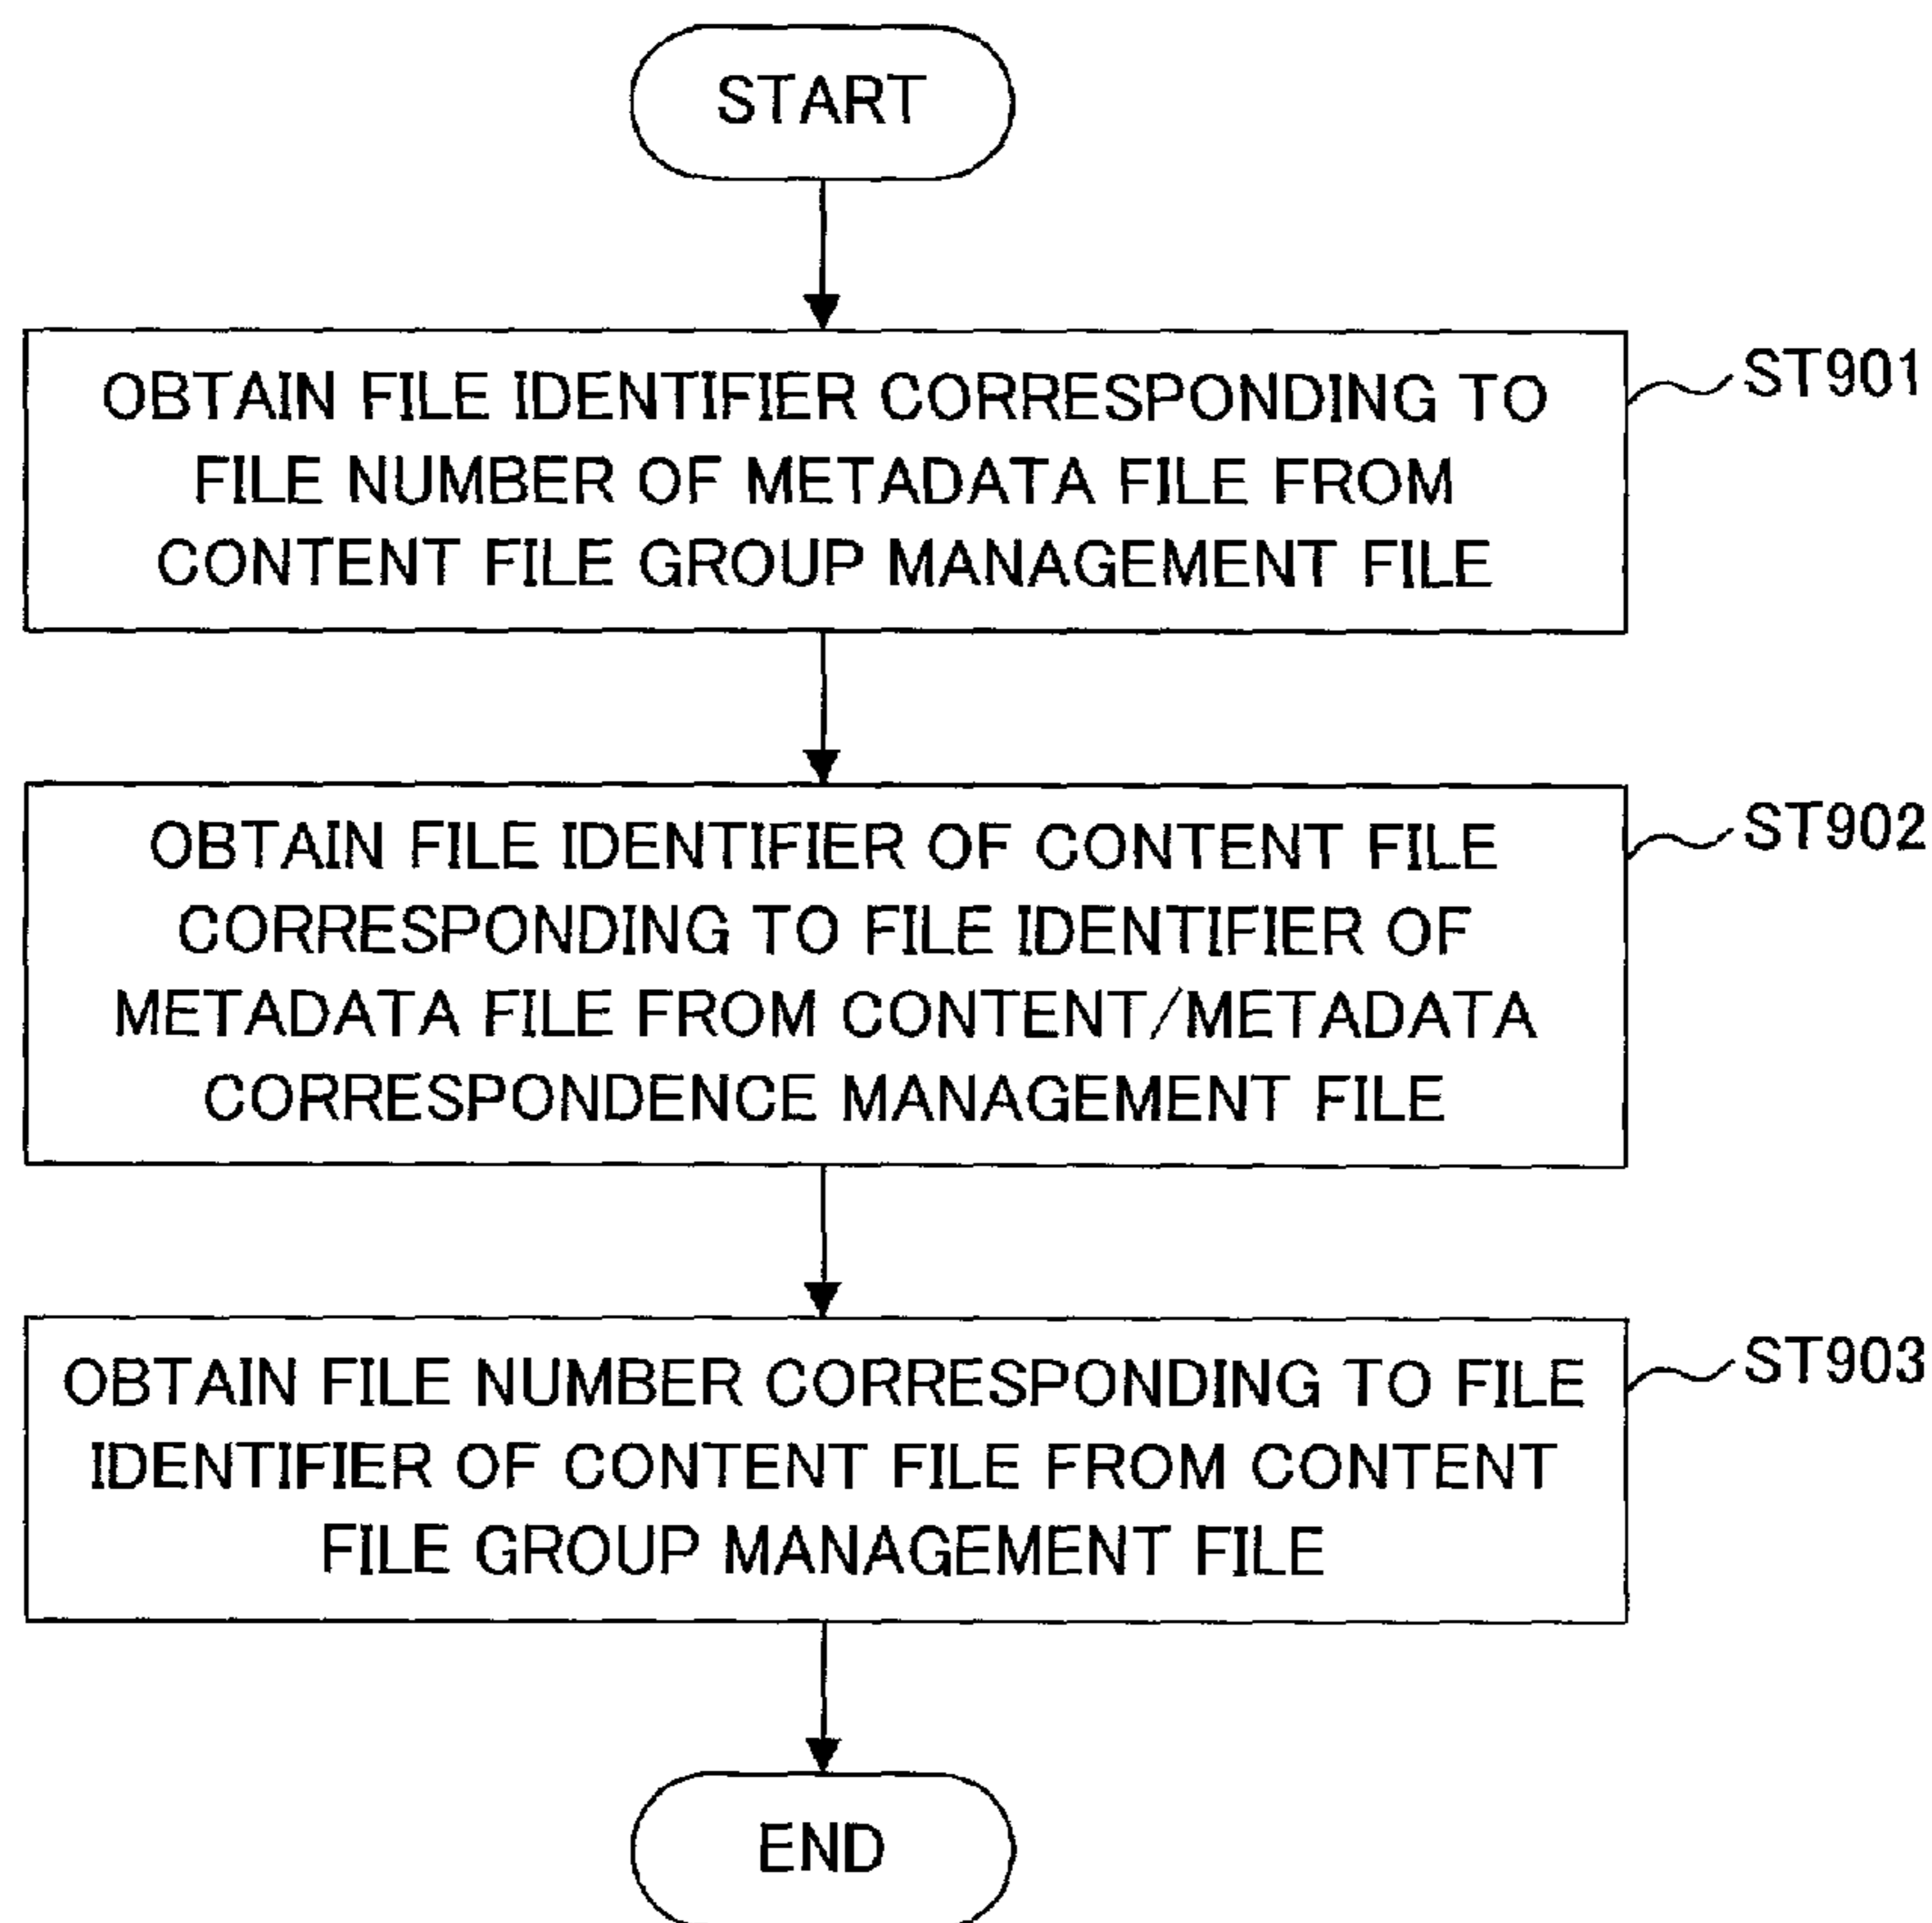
START

OBTAIN FILE IDENTIFIER CORRESPONDING TO FILE NUMBER OF METADATA FILE FROM CONTENT FILE GROUP MANAGEMENT FILE

ST901

OBTAIN FILE IDENTIFIER OF CONTENT FILE CORRESPONDING TO FILE IDENTIFIER OF METADATA FILE FROM CONTENT/METADATA CORRESPONDENCE MANAGEMENT FILE

ST902

OBTAIN FILE NUMBER CORRESPONDING TO FILE IDENTIFIER OF CONTENT FILE FROM CONTENT FILE GROUP MANAGEMENT FILE

ST903

END